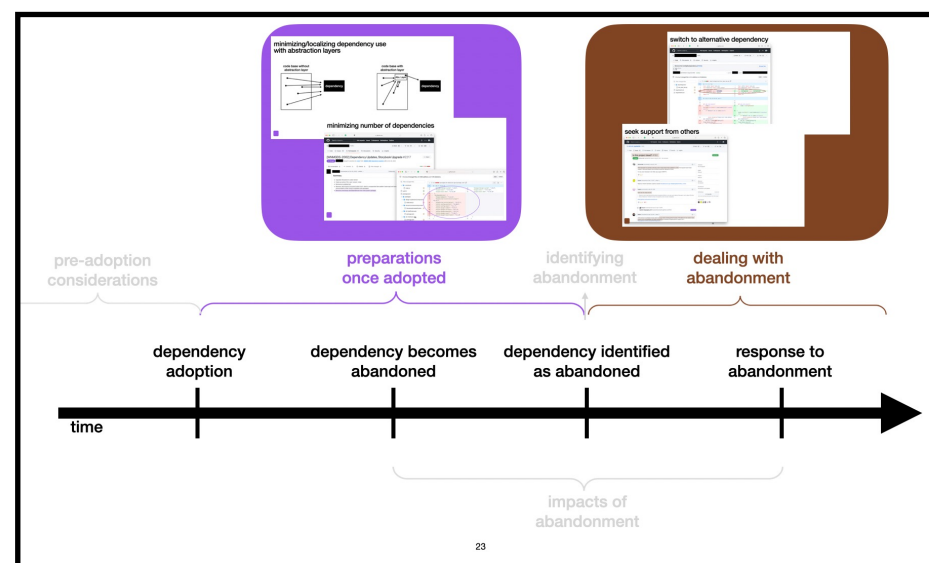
minimizing/localizing dependency use with abstraction layers

code base without abstraction layer

dependency

code base with abstraction layer

dependency

minimizing number of dependencies

switch to alternative dependency

seek support from others

pre-adoption considerations

preparations once adopted

identifying abandonment

dealing with abandonment

dependency adoption

dependency becomes abandoned

dependency identified as abandoned

response to abandonment

time

impacts of abandonment

23